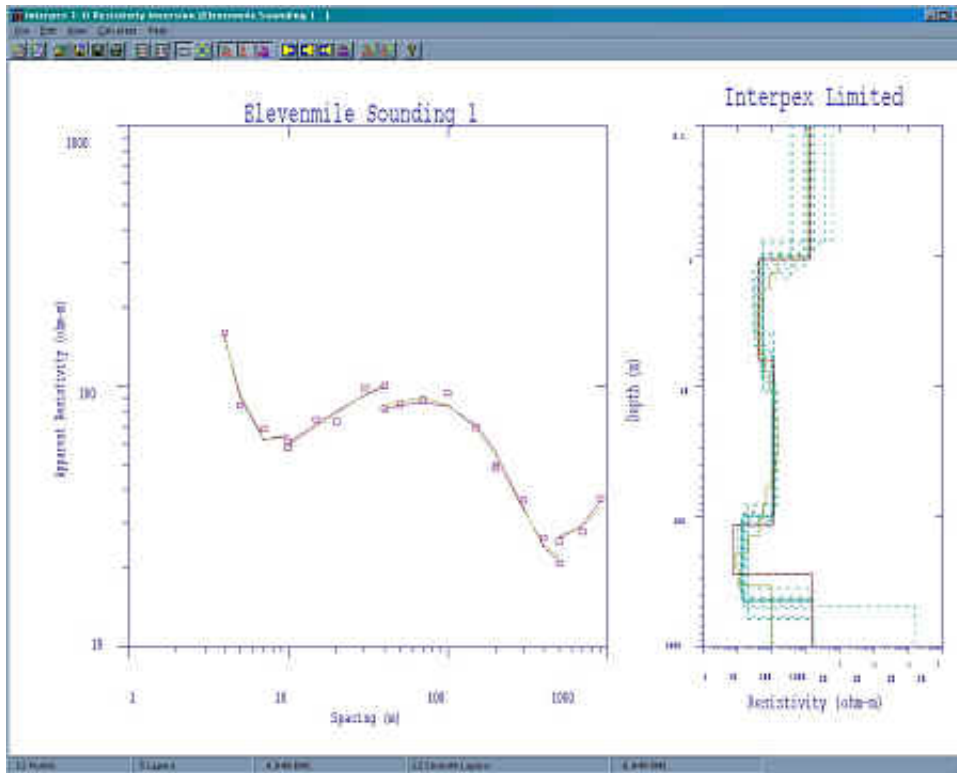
Interpex 1-D Resistivity Inversion [Elevenmile Sounding 1]

File Edit View Calculate Help

Elevenmile Sounding 1

Interpex Limited

1000

100

10

Apparent Resistivity (ohm-m)

1

10

100

1000

Spacing (m)

0.1

1

10

100

1000

Depth (m)

Resistivity (ohm-m)

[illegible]

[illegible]

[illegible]

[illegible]

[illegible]